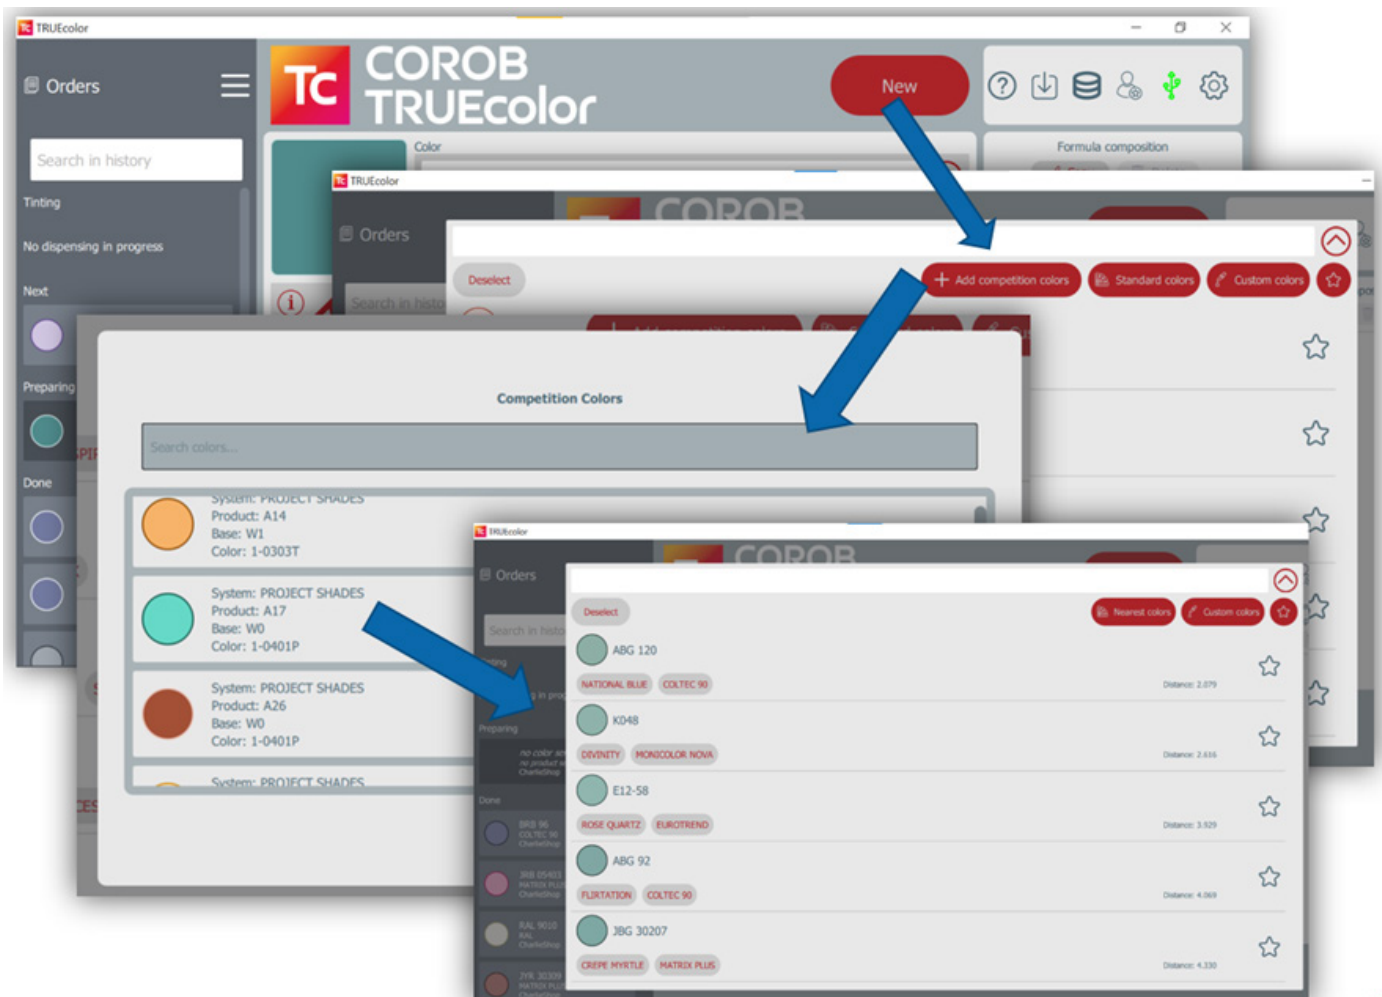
TRUEcolor

Orders

Search in history

Tinting

No dispensing in progress

Next

Preparing

Done

TC COROB TRUEcolor

New

Color

Formula composition

TRUEcolor

Orders

Search in history

Deselect

Add competition colors

Standard colors

Custom colors

Competition Colors

Search colors...

System: PROJECT SHADES
Product: A14
Base: W1
Color: 1-0303T

System: PROJECT SHADES
Product: A17
Base: W0
Color: 1-0401P

System: PROJECT SHADES
Product: A26
Base: W0
Color: 1-0401P

System: PROJECT SHADES

TRUEcolor

Orders

Search in history

Preparing

Done

Deselect

Nearest colors

Custom colors

ABG 120
NATIONAL BLUE COLTEC 90
Distance: 2.079

K048
DIVINITY MONICOLOR NOVA
Distance: 2.616

E12-58
ROSE QUARTZ EUROTREND
Distance: 3.929

ABG 92
FLIRTATION COLTEC 90
Distance: 4.069

JBG 30207
CREPE MYRTLE MATRIX PLUS
Distance: 4.330

BRB 96
COLTEC 90
CharlieShop

JRB 05403
MATRIX PLUS
CharlieShop

RAL 9010
RAL
CharlieShop

JYR 30309
MATRIX PLUS
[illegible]